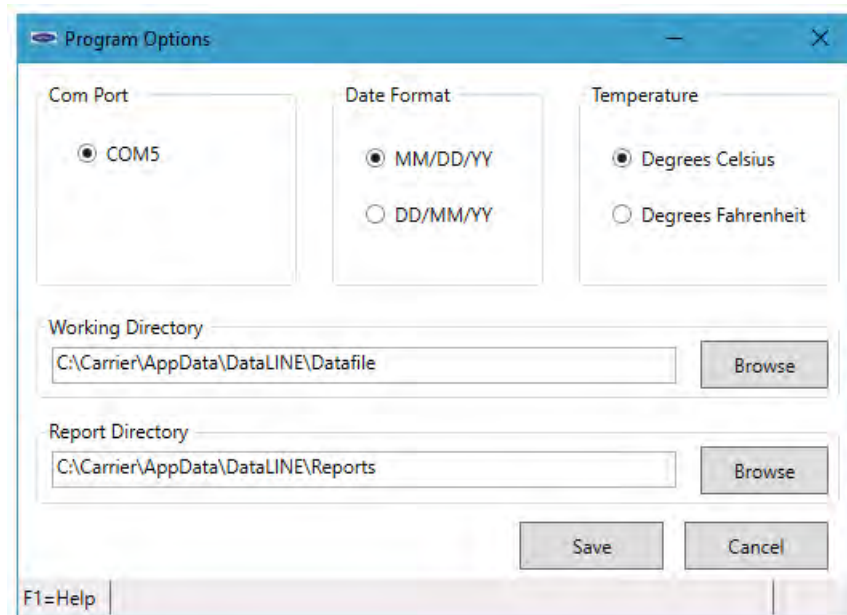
Program Options

Com Port
COM5

Date Format
MM/DD/YY
DD/MM/YY

Temperature
Degrees Celsius
Degrees Fahrenheit

Working Directory
C:\Carrier\AppData\DataLINE\Datafile
Browse

Report Directory
C:\Carrier\AppData\DataLINE\Reports
Browse

Save
Cancel

F1=Help